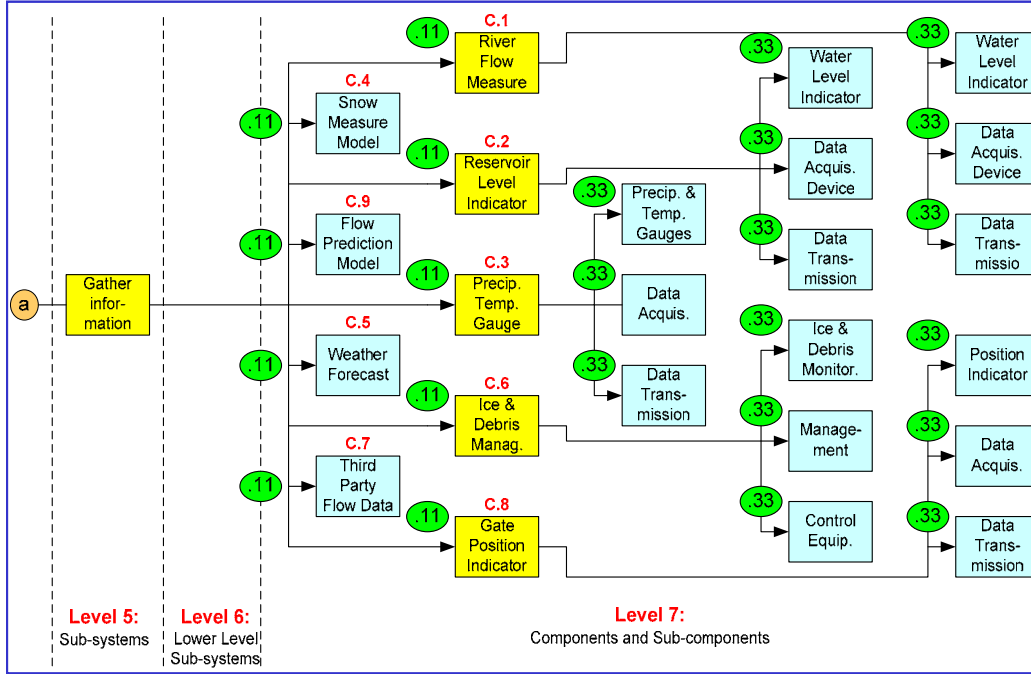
a

Gather information

.11
C.1
River Flow Measure

.11
C.4
Snow Measure Model

.11
C.2
Reservoir Level Indicator

.11
C.9
Flow Prediction Model

.11
C.3
Precip. Temp. Gauge

.11
C.5
Weather Forecast

.11
C.6
Ice & Debris Manag.

.11
C.7
Third Party Flow Data

.11
C.8
Gate Position Indicator

.33
Precip. & Temp. Gauges

.33
Data Acquis.

.33
Data Trans-mission

.33
Water Level Indicator

.33
Data Acquis. Device

.33
Data Trans-mission

.33
Ice & Debris Monitor.

.33
Manage-ment

.33
Control Equip.

.33
Water Level Indicator

.33
Data Acquis. Device

.33
Data Trans-missio

.33
Position Indicator

.33
Data Acquis.

.33
Data Trans-mission

Level 5:
Sub-systems

Level 6:
Lower Level Sub-systems

Level 7:
Components and Sub-components